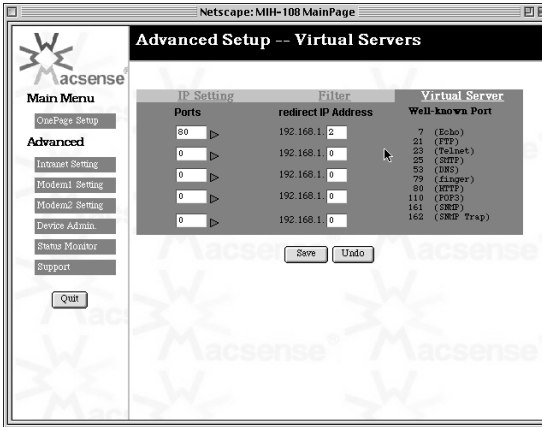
Netscape: MIH-108 MainPage

acsense

Main Menu

OnePage Setup

Advanced

Intranet Setting

Modem1 Setting

Modem2 Setting

Device Admin.

Status Monitor

Support

Quit

Advanced Setup -- Virtual Servers

IP Setting | Filter | Virtual Server

| Ports | redirect IP Address | Well-known Port |
|---|---|---|
| 80 | 192.168.1. 2 | 7 (Echo) |
| 0 | 192.168.1. 0 | 21 (FTP) |
| 0 | 192.168.1. 0 | 23 (Telnet) |
| 0 | 192.168.1. 0 | 25 (SMTP) |
| 0 | 192.168.1. 0 | 53 (DNS) |
| | | 79 (finger) |
| | | 80 (HTTP) |
| | | 110 (POP3) |
| | | 161 (SNMP) |
| | | 162 (SNMP Trap) |

Save Undo